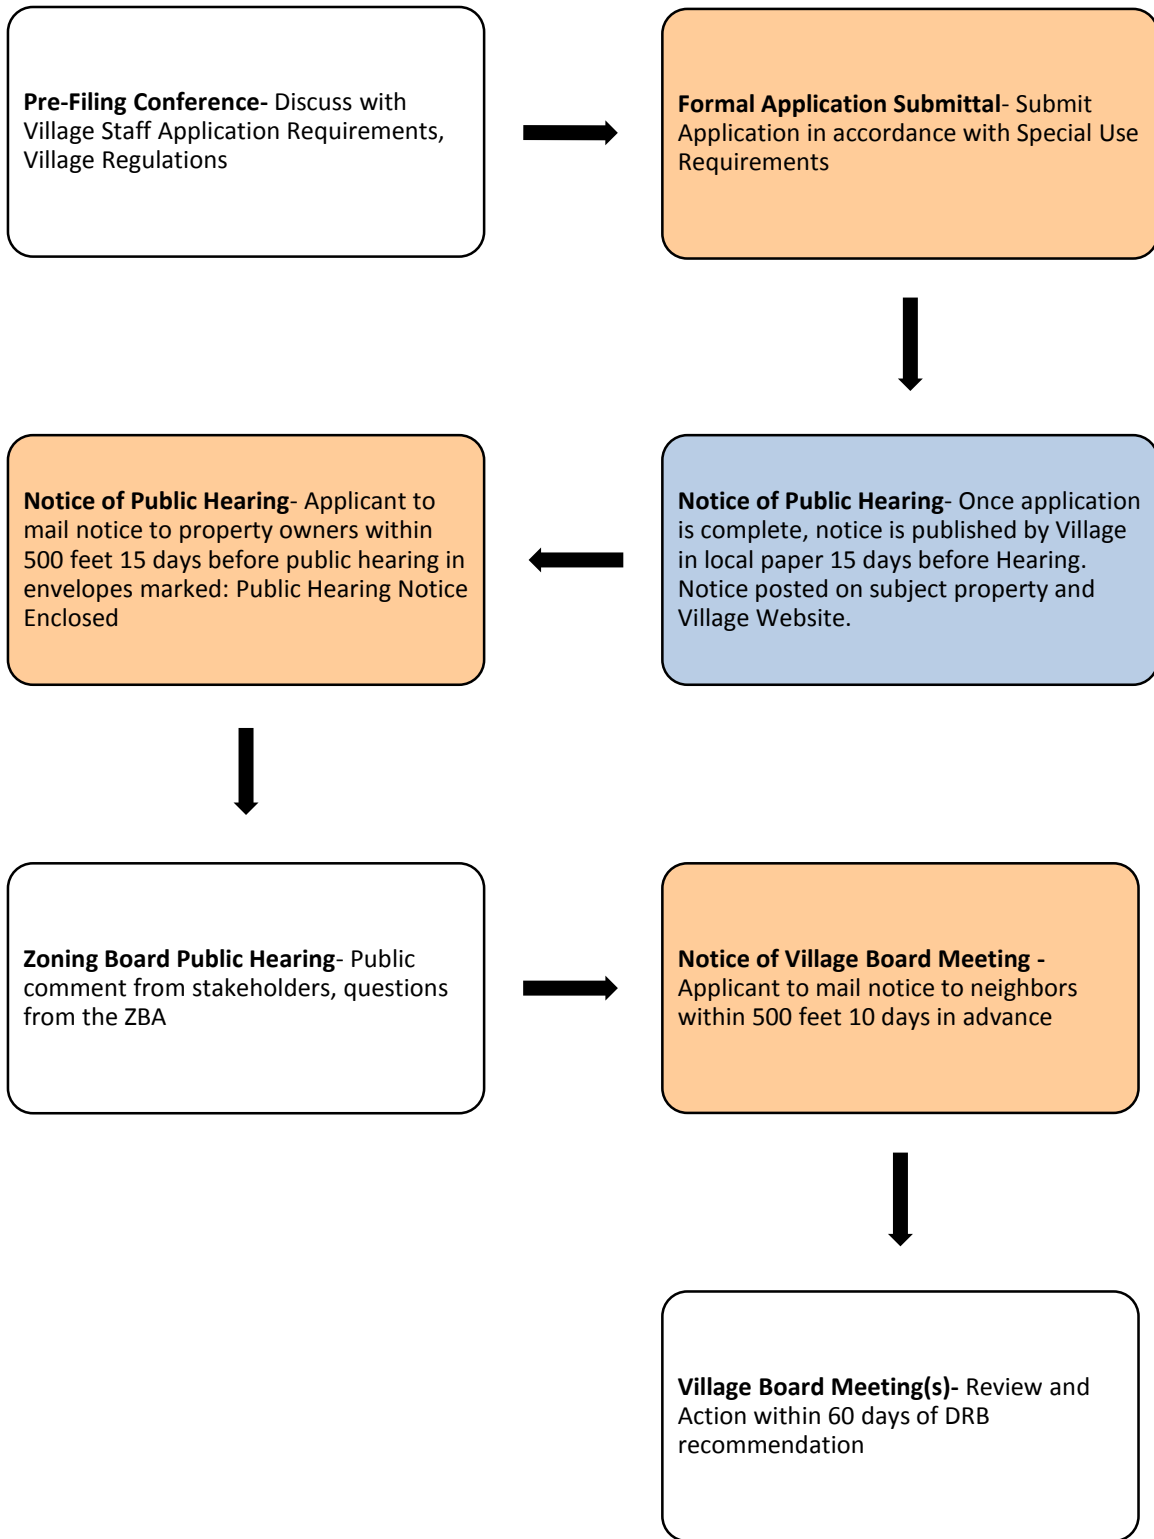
**Pre-Filing Conference**- Discuss with Village Staff Application Requirements, Village Regulations

**Formal Application Submittal**- Submit Application in accordance with Special Use Requirements

**Notice of Public Hearing**- Once application is complete, notice is published by Village in local paper 15 days before Hearing. Notice posted on subject property and Village Website.

**Notice of Public Hearing**- Applicant to mail notice to property owners within 500 feet 15 days before public hearing in envelopes marked: Public Hearing Notice Enclosed

**Zoning Board Public Hearing**- Public comment from stakeholders, questions from the ZBA

**Notice of Village Board Meeting -** Applicant to mail notice to neighbors within 500 feet 10 days in advance

**Village Board Meeting(s)-** Review and Action within 60 days of DRB recommendation